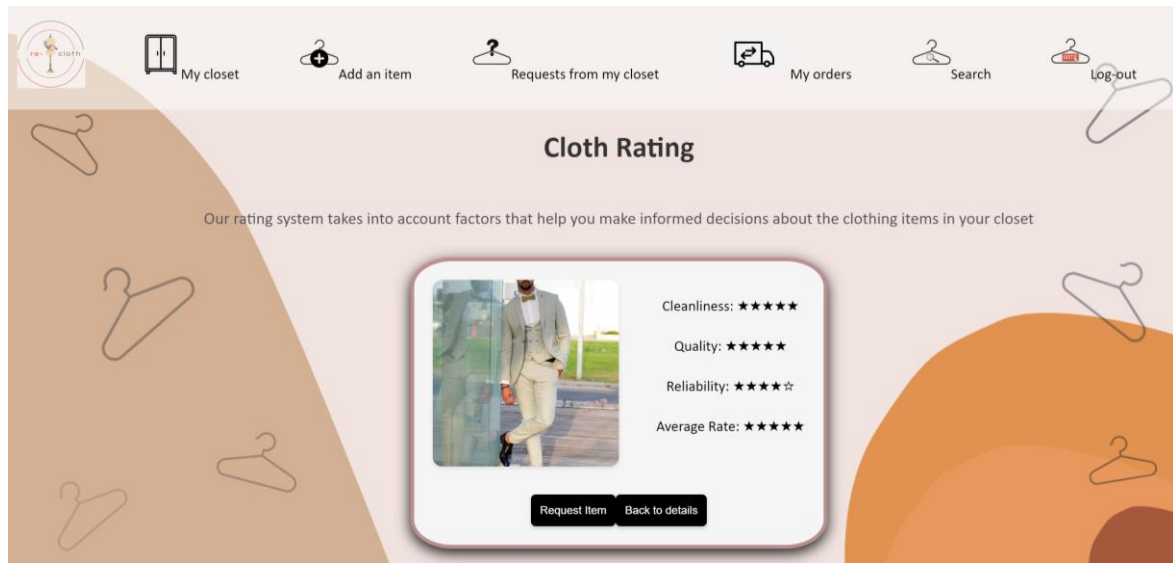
re cloth

My closet

Add an item

Requests from my closet

My orders

Search

Log-out

Cloth Rating

Our rating system takes into account factors that help you make informed decisions about the clothing items in your closet

Cleanliness: ★★★★★

Quality: ★★★★★

Reliability: ★★★★☆

Average Rate: ★★★★★

Request Item

Back to details